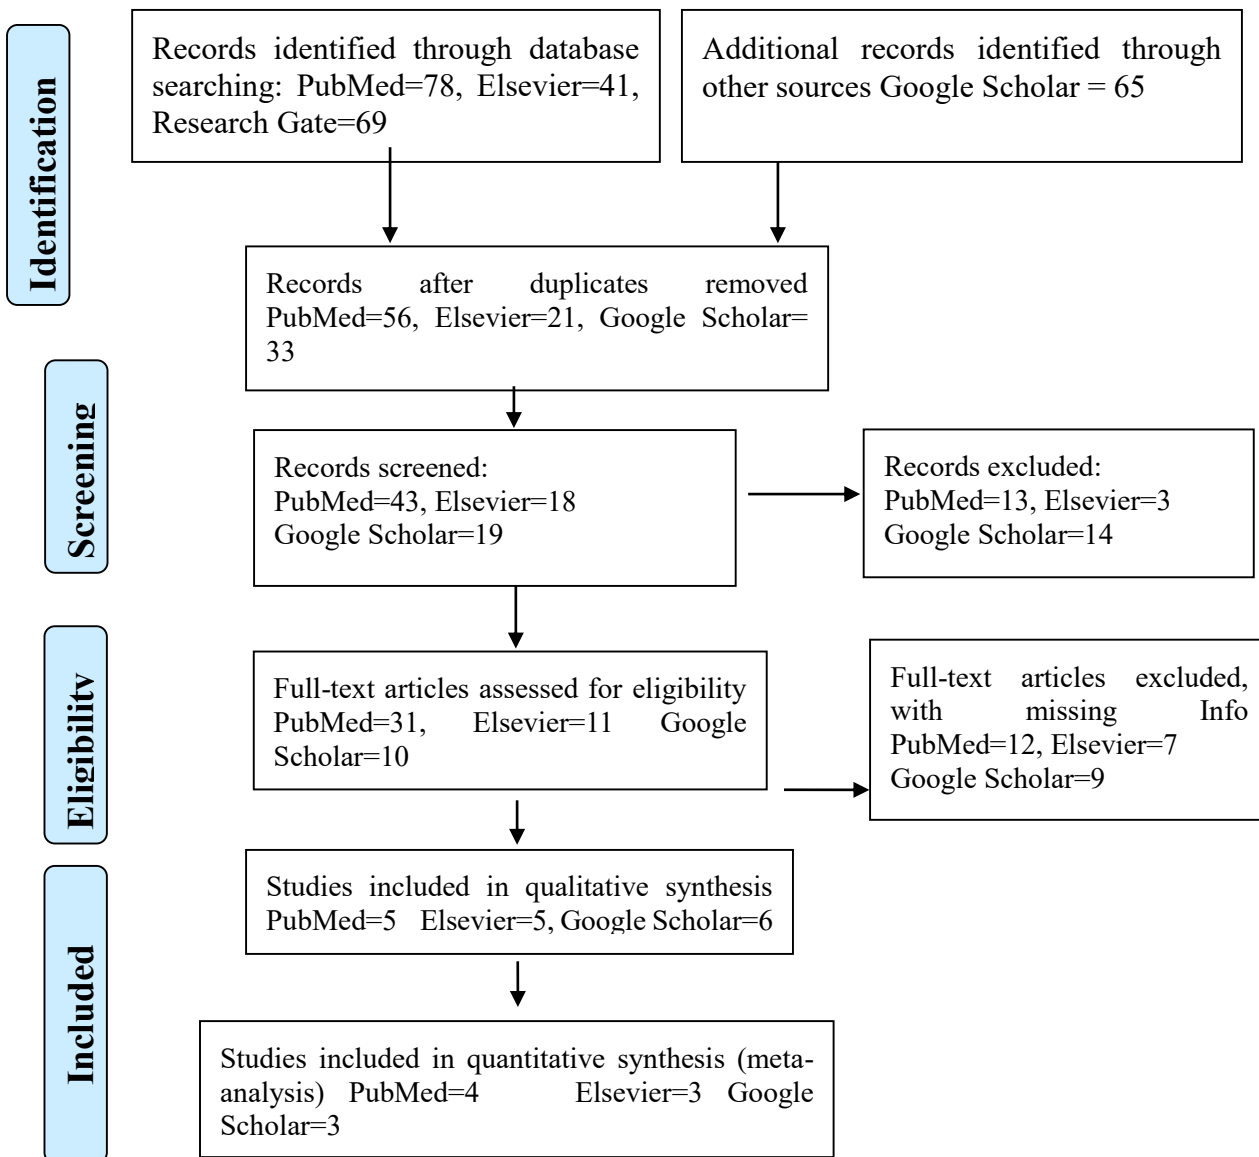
Identification

Records identified through database searching: PubMed=78, Elsevier=41, Research Gate=69

Additional records identified through other sources Google Scholar = 65

Records after duplicates removed PubMed=56, Elsevier=21, Google Scholar= 33

Screening

Records screened: PubMed=43, Elsevier=18 Google Scholar=19

Records excluded: PubMed=13, Elsevier=3 Google Scholar=14

Eligibilitv

Full-text articles assessed for eligibility PubMed=31, Elsevier=11 Google Scholar=10

Full-text articles excluded, with missing Info PubMed=12, Elsevier=7 Google Scholar=9

Included

Studies included in qualitative synthesis PubMed=5 Elsevier=5, Google Scholar=6

Studies included in quantitative synthesis (meta-analysis) PubMed=4 Elsevier=3 Google Scholar=3